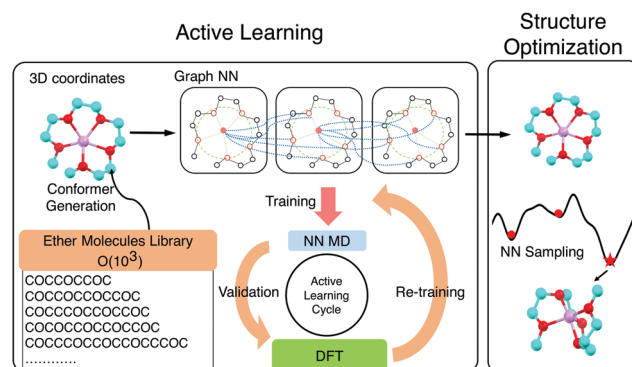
Active Learning

Structure Optimization

3D coordinates

Graph NN

Conformer Generation

Training

NN MD

Ether Molecules Library
O($10^3$)

COCCOCCOC
COCCOCCOCCOC
COCCCOCCOCCOC
COCOCCOCCOCCOC
COCCCOCCOCCOCCCOC
............

Validation

Active Learning Cycle

Re-training

DFT

NN Sampling